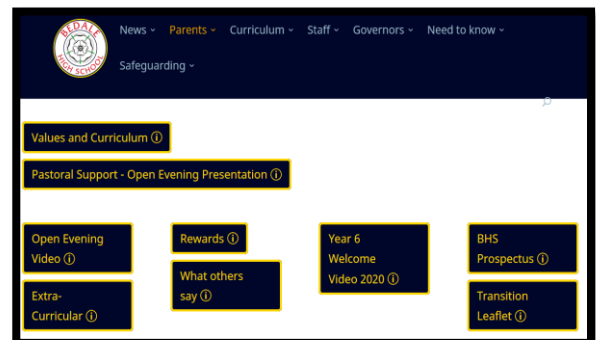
BEDALE HIGH SCHOOL

News ˅ Parents ˅ Curriculum ˅ Staff ˅ Governors ˅ Need to know ˅ Safeguarding ˅

Values and Curriculum ⓘ

Pastoral Support - Open Evening Presentation ⓘ

Open Evening Video ⓘ

Extra-Curricular ⓘ

Rewards ⓘ

What others say ⓘ

Year 6 Welcome Video 2020 ⓘ

BHS Prospectus ⓘ

Transition Leaflet ⓘ